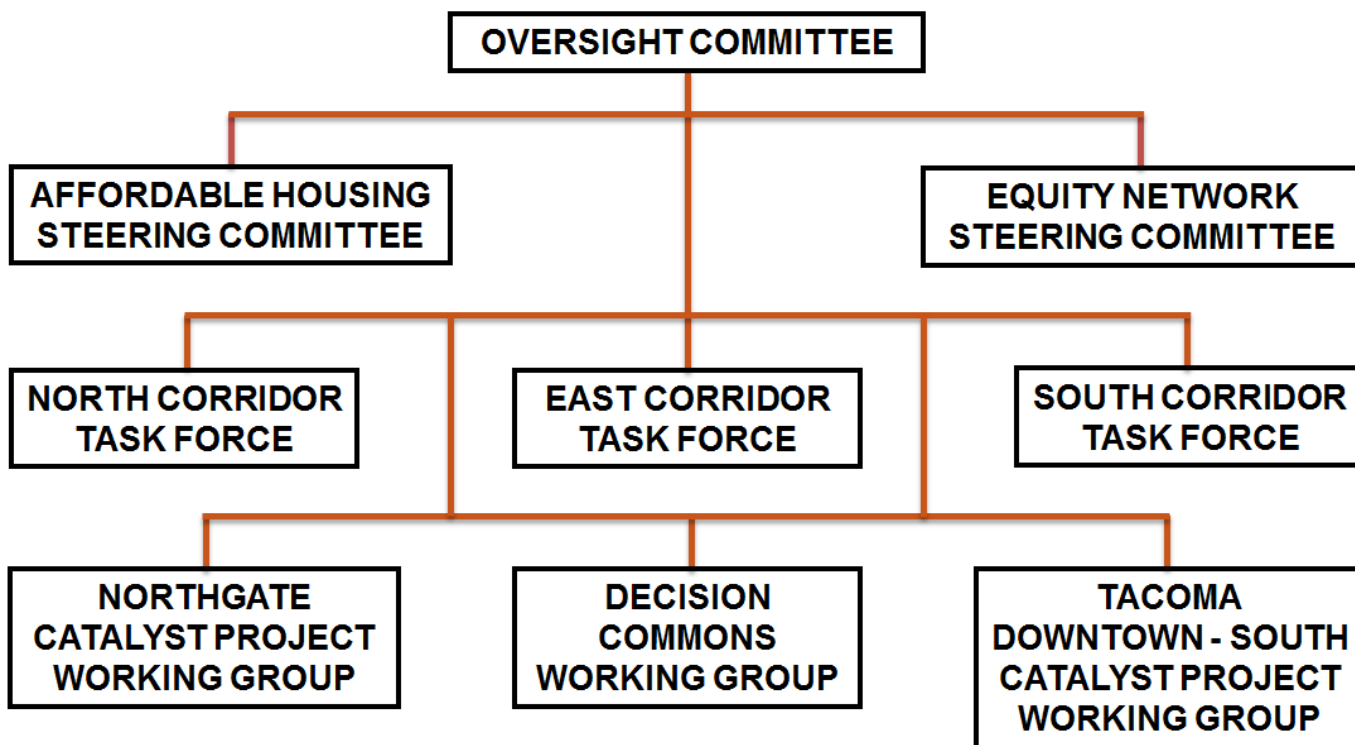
OVERSIGHT COMMITTEE

AFFORDABLE HOUSING STEERING COMMITTEE

EQUITY NETWORK STEERING COMMITTEE

NORTH CORRIDOR TASK FORCE

EAST CORRIDOR TASK FORCE

SOUTH CORRIDOR TASK FORCE

NORTHGATE CATALYST PROJECT WORKING GROUP

DECISION COMMONS WORKING GROUP

TACOMA DOWNTOWN - SOUTH CATALYST PROJECT WORKING GROUP